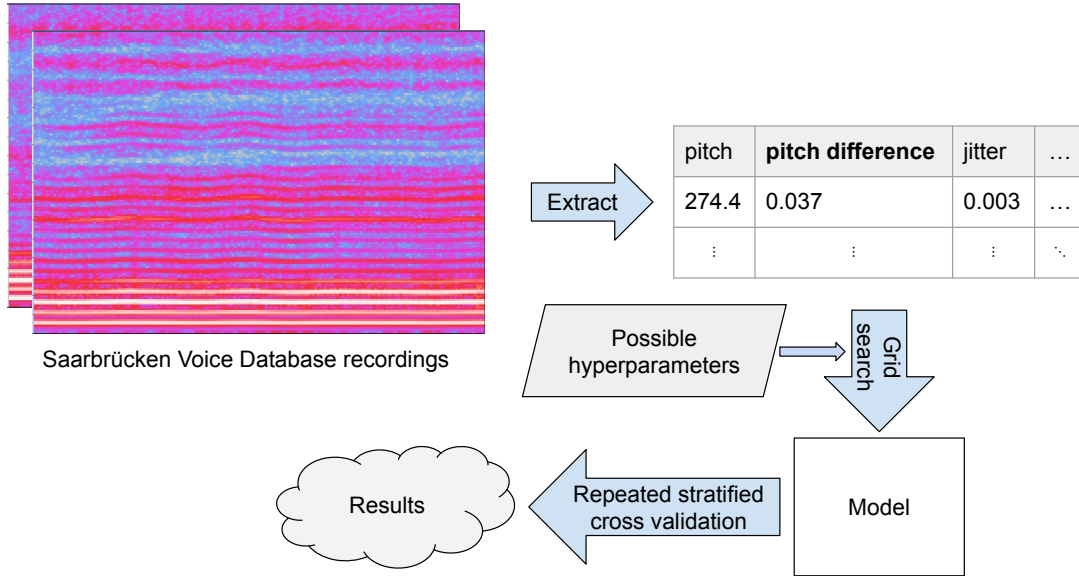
Saarbrücken Voice Database recordings

Extract

| pitch | **pitch difference** | jitter | … |
|---|---|---|---|
| 274.4 | 0.037 | 0.003 | … |
| ⋮ | ⋮ | ⋮ | ⋱ |

Possible hyperparameters

Grid search

Model

Repeated stratified cross validation

Results